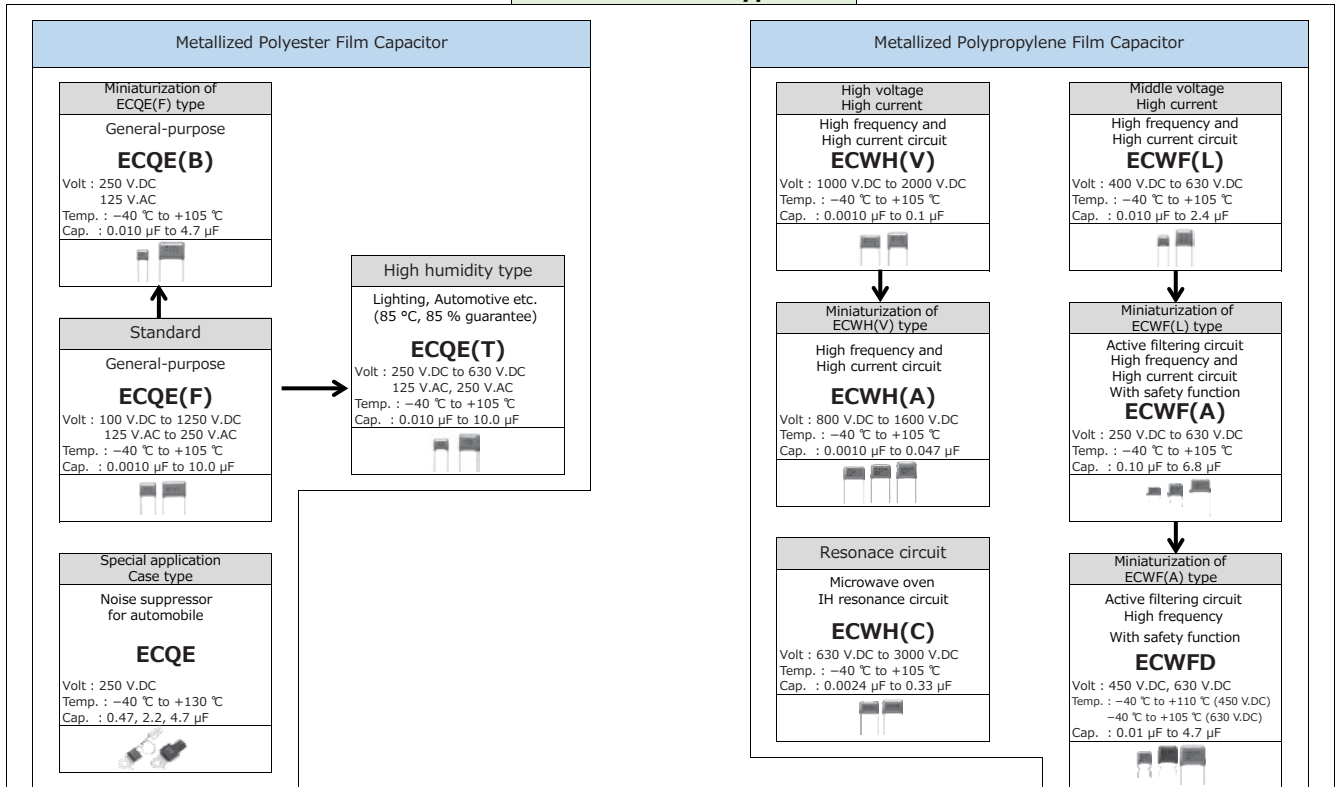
Metallized Polyester Film Capacitor

Miniaturization of ECQE(F) type

General-purpose

ECQE(B)

Volt : 250 V.DC
125 V.AC
Temp. : −40 ℃ to +105 ℃
Cap. : 0.010 μF to 4.7 μF

Standard

General-purpose

ECQE(F)

Volt : 100 V.DC to 1250 V.DC
125 V.AC to 250 V.AC
Temp. : −40 ℃ to +105 ℃
Cap. : 0.0010 μF to 10.0 μF

High humidity type

Lighting, Automotive etc.
(85 °C, 85 % guarantee)

ECQE(T)

Volt : 250 V.DC to 630 V.DC
125 V.AC, 250 V.AC
Temp. : −40 ℃ to +105 ℃
Cap. : 0.010 μF to 10.0 μF

Special application
Case type

Noise suppressor
for automobile

ECQE

Volt : 250 V.DC
Temp. : −40 ℃ to +130 ℃
Cap. : 0.47, 2.2, 4.7 μF

Metallized Polypropylene Film Capacitor

High voltage
High current

High frequency and
High current circuit

ECWH(V)

Volt : 1000 V.DC to 2000 V.DC
Temp. : −40 ℃ to +105 ℃
Cap. : 0.0010 μF to 0.1 μF

Miniaturization of ECWH(V) type

High frequency and
High current circuit

ECWH(A)

Volt : 800 V.DC to 1600 V.DC
Temp. : −40 ℃ to +105 ℃
Cap. : 0.0010 μF to 0.047 μF

Resonace circuit

Microwave oven
IH resonance circuit

ECWH(C)

Volt : 630 V.DC to 3000 V.DC
Temp. : −40 ℃ to +105 ℃
Cap. : 0.0024 μF to 0.33 μF

Middle voltage
High current

High frequency and
High current circuit

ECWF(L)

Volt : 400 V.DC to 630 V.DC
Temp. : −40 ℃ to +105 ℃
Cap. : 0.010 μF to 2.4 μF

Miniaturization of ECWF(L) type

Active filtering circuit
High frequency and
High current circuit
With safety function

ECWF(A)

Volt : 250 V.DC to 630 V.DC
Temp. : −40 ℃ to +105 ℃
Cap. : 0.10 μF to 6.8 μF

Miniaturization of ECWF(A) type

Active filtering circuit
High frequency
With safety function

ECWFD

Volt : 450 V.DC, 630 V.DC
Temp. : −40 ℃ to +110 ℃ (450 V.DC)
−40 ℃ to +105 ℃ (630 V.DC)
Cap. : 0.01 μF to 4.7 μF